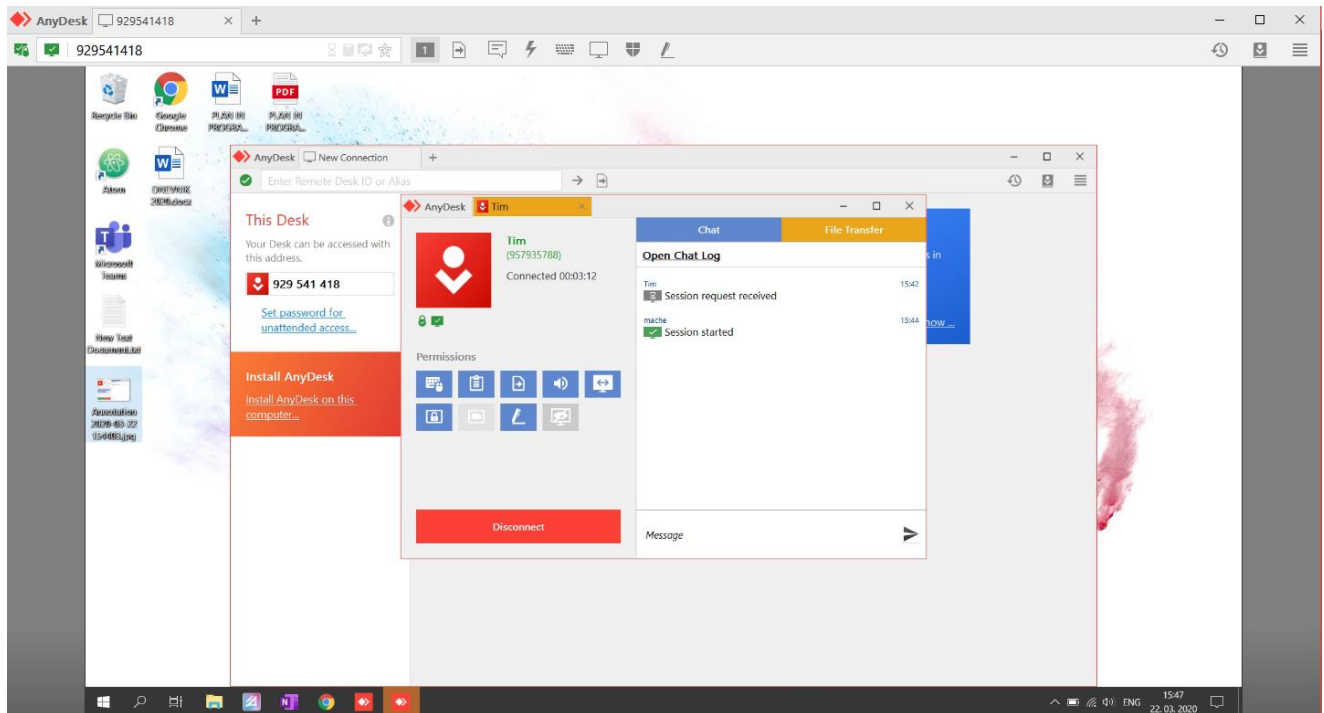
AnyDesk 929541418 × +

929541418

1

Recycle Bin

Google Chrome

PLAN IN PROGRA...

PLAN IN PROGRA...

Atom

ONEVOX 2020.docx

Microsoft Teams

New Text Document.txt

Annotation 2020-03-22 154400.jpg

AnyDesk New Connection +

Enter Remote Desk ID or Alias

This Desk

Your Desk can be accessed with this address.

929 541 418

Set password for unattended access...

Install AnyDesk

Install AnyDesk on this computer...

s in

now ...

AnyDesk Tim ×

Tim
(957935788)
Connected 00:03:12

Permissions

Disconnect

Chat

File Transfer

Open Chat Log

Tim 15:42
Session request received

mache 15:44
Session started

Message

ENG 15:47 22. 03. 2020